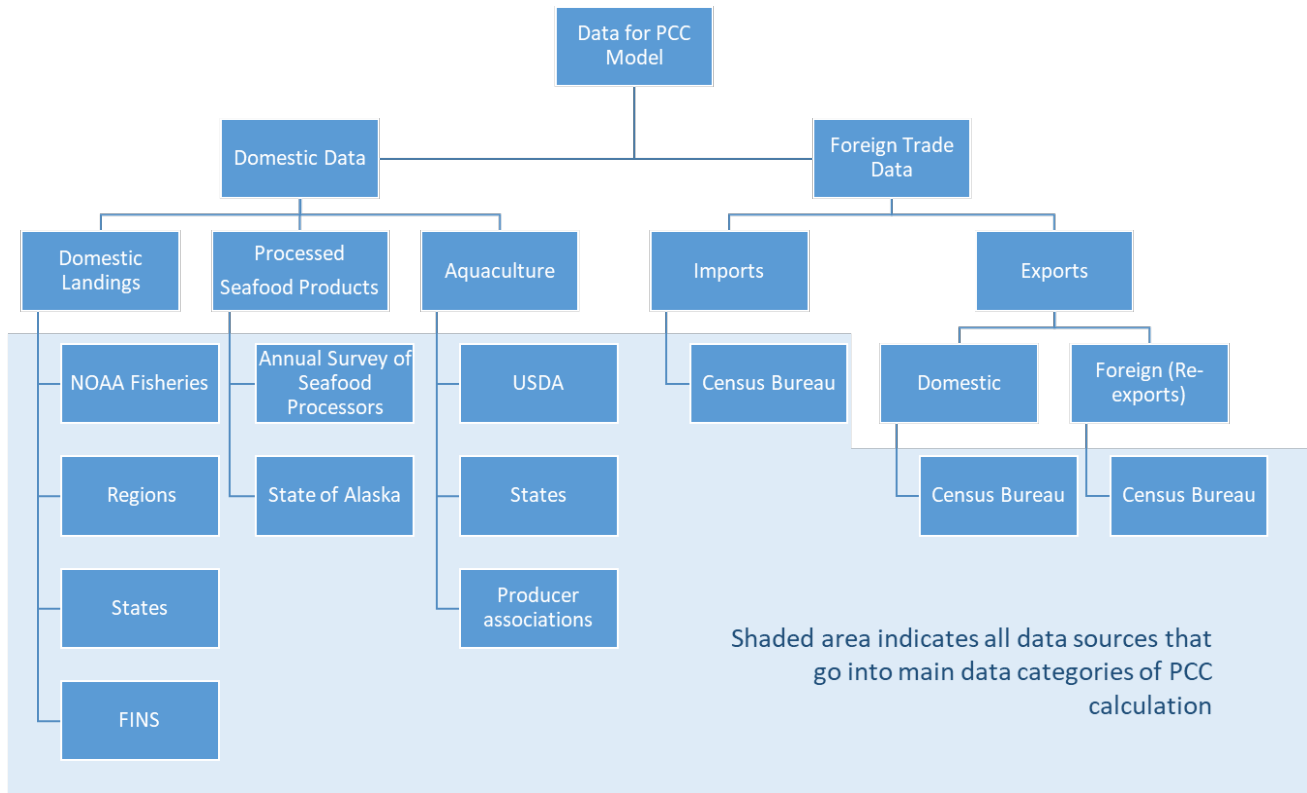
Data for PCC Model

Domestic Data

Foreign Trade Data

Domestic Landings

Processed Seafood Products

Aquaculture

Imports

Exports

NOAA Fisheries

Regions

States

FINS

Annual Survey of Seafood Processors

State of Alaska

USDA

States

Producer associations

Census Bureau

Domestic

Foreign (Re-exports)

Census Bureau

Census Bureau

Shaded area indicates all data sources that go into main data categories of PCC calculation